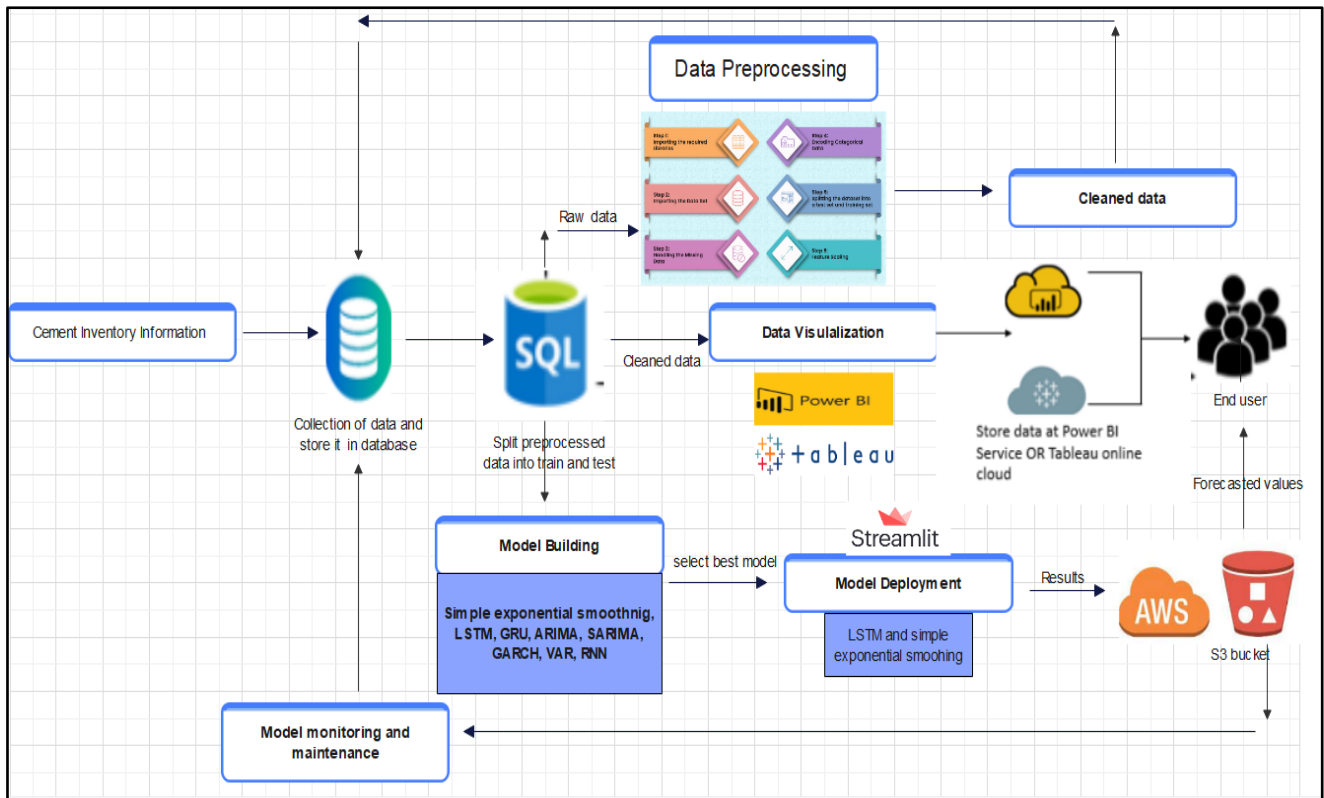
Data Preprocessing

Step 1: Importing the required libraries

Step 4: Encoding Categorical data

Step 2: Importing the data set

Step 5: Splitting the dataset into test set and training set

Step 3: Handling the Missing Data

Step 6: Feature Scaling

Raw data

Cleaned data

Cement Inventory Information

Collection of data and store it in database

SQL

Cleaned data

Data Visualization

POWER BI

tableau

Store data at Power BI Service OR Tableau online cloud

End user

Split preprocessed data into train and test

Forecasted values

Model Building

Simple exponential smoothnig, LSTM, GRU, ARIMA, SARIMA, GARCH, VAR, RNN

select best model

Streamlit

Model Deployment

LSTM and simple exponential smoohing

Results

AWS

S3 bucket

Model monitoring and maintenance